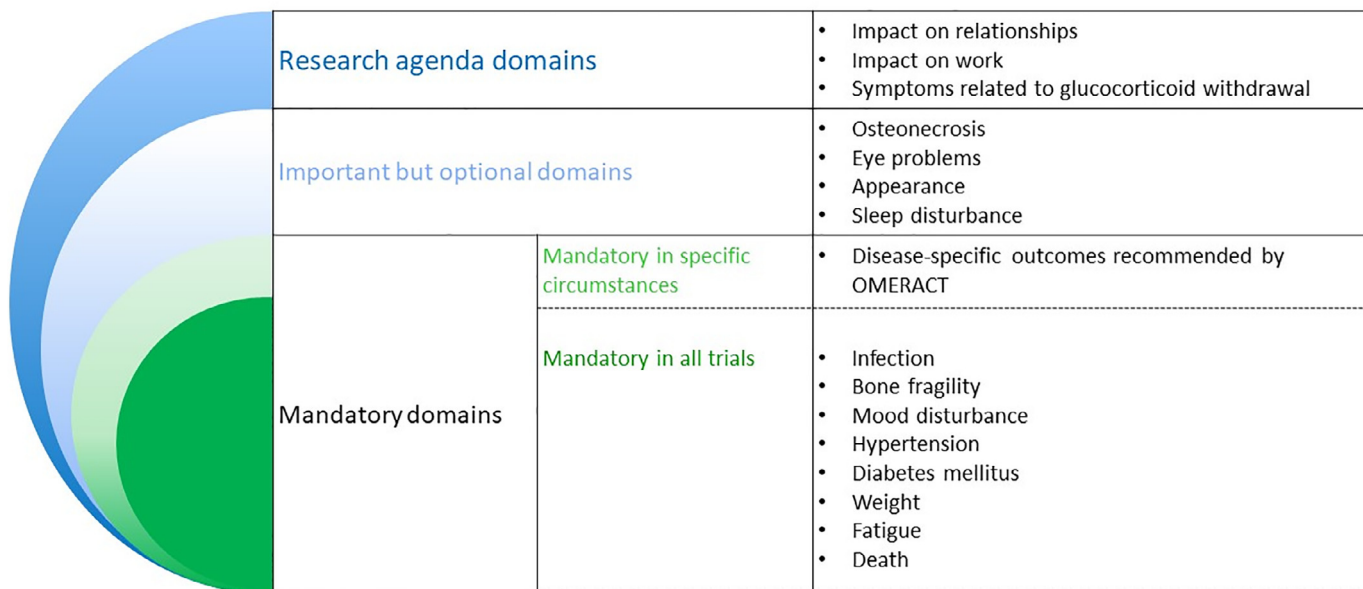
| Research agenda domains | | • Impact on relationships<br>• Impact on work<br>• Symptoms related to glucocorticoid withdrawal |
|---|---|---|
| Important but optional domains | | • Osteonecrosis<br>• Eye problems<br>• Appearance<br>• Sleep disturbance |
| Mandatory domains | Mandatory in specific circumstances | • Disease-specific outcomes recommended by OMERACT |
| | Mandatory in all trials | • Infection<br>• Bone fragility<br>• Mood disturbance<br>• Hypertension<br>• Diabetes mellitus<br>• Weight<br>• Fatigue<br>• Death |